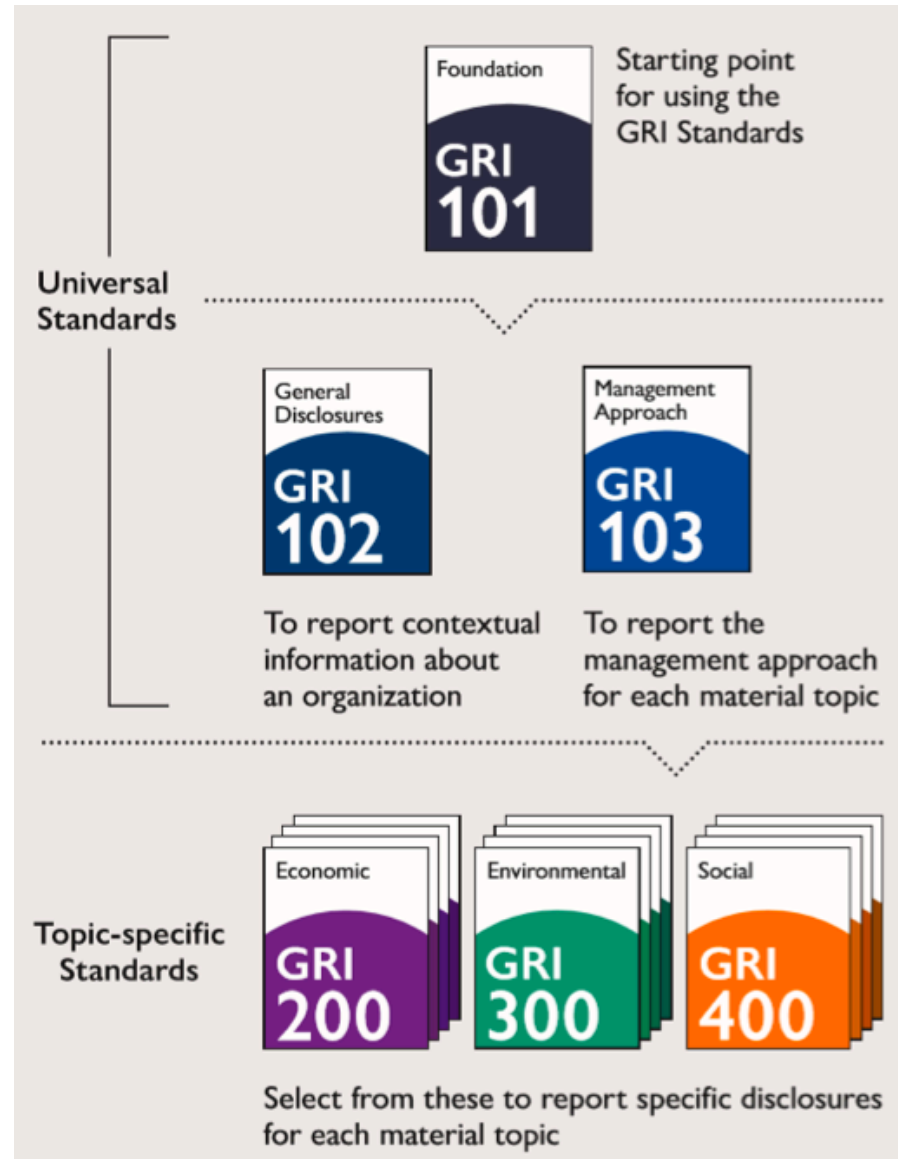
Foundation
GRI 101

Starting point for using the GRI Standards

Universal Standards

General Disclosures
GRI 102

Management Approach
GRI 103

To report contextual information about an organization

To report the management approach for each material topic

Topic-specific Standards

Economic
GRI 200

Environmental
GRI 300

Social
GRI 400

Select from these to report specific disclosures for each material topic